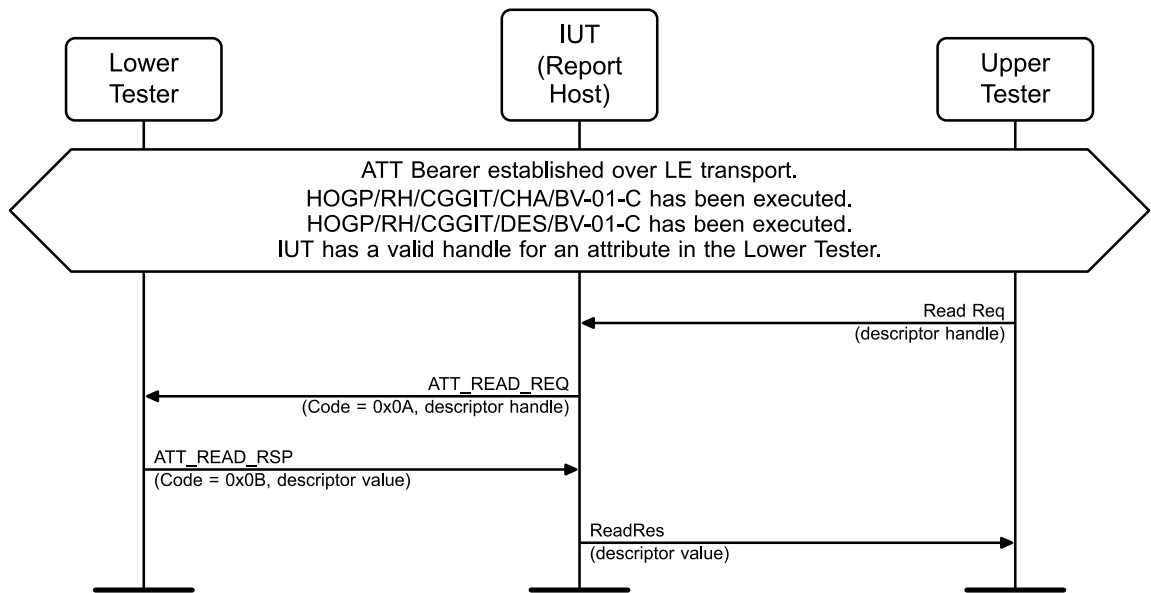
Lower Tester

IUT (Report Host)

Upper Tester

ATT Bearer established over LE transport.
HOGP/RH/CGGIT/CHA/BV-01-C has been executed.
HOGP/RH/CGGIT/DES/BV-01-C has been executed.
IUT has a valid handle for an attribute in the Lower Tester.

Read Req
(descriptor handle)

ATT_READ_REQ
(Code = 0x0A, descriptor handle)

ATT_READ_RSP
(Code = 0x0B, descriptor value)

ReadRes
(descriptor value)